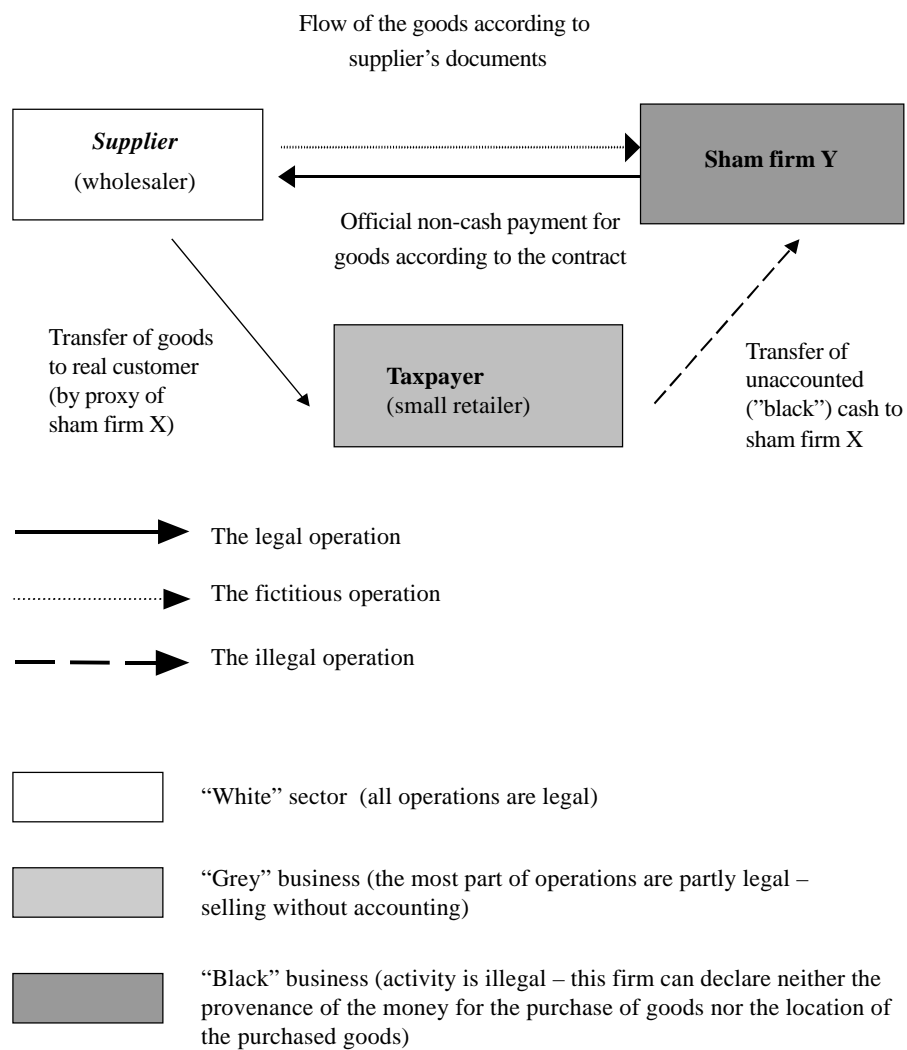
Flow of the goods according to supplier's documents

*Supplier*
(wholesaler)

**Sham firm Y**

Official non-cash payment for goods according to the contract

Transfer of goods to real customer (by proxy of sham firm X)

**Taxpayer**
(small retailer)

Transfer of unaccounted ("black") cash to sham firm X

The legal operation

The fictitious operation

The illegal operation

"White" sector (all operations are legal)

"Grey" business (the most part of operations are partly legal – selling without accounting)

"Black" business (activity is illegal – this firm can declare neither the provenance of the money for the purchase of goods nor the location of the purchased goods)